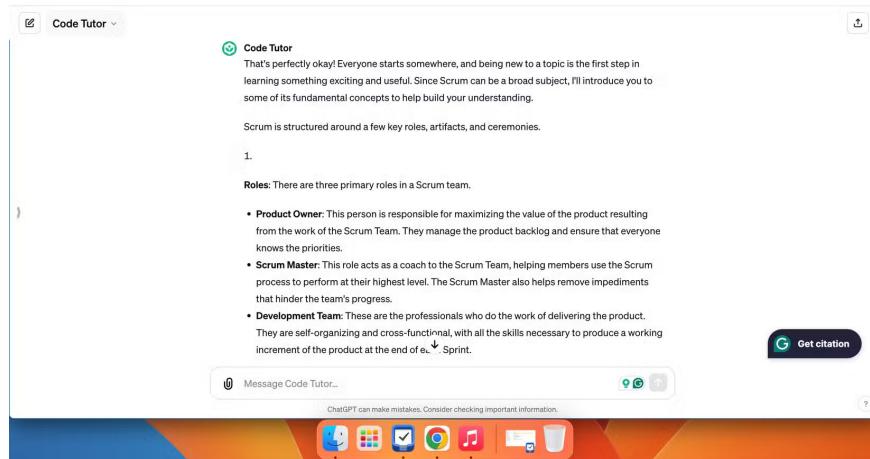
Code Tutor

Code Tutor

That's perfectly okay! Everyone starts somewhere, and being new to a topic is the first step in learning something exciting and useful. Since Scrum can be a broad subject, I'll introduce you to some of its fundamental concepts to help build your understanding.

Scrum is structured around a few key roles, artifacts, and ceremonies.

1.

**Roles**: There are three primary roles in a Scrum team.

- **Product Owner**: This person is responsible for maximizing the value of the product resulting from the work of the Scrum Team. They manage the product backlog and ensure that everyone knows the priorities.
- **Scrum Master**: This role acts as a coach to the Scrum Team, helping members use the Scrum process to perform at their highest level. The Scrum Master also helps remove impediments that hinder the team's progress.
- **Development Team**: These are the professionals who do the work of delivering the product. They are self-organizing and cross-functional, with all the skills necessary to produce a working increment of the product at the end of ea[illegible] Sprint.

Get citation

Message Code Tutor...

ChatGPT can make mistakes. Consider checking important information.

?